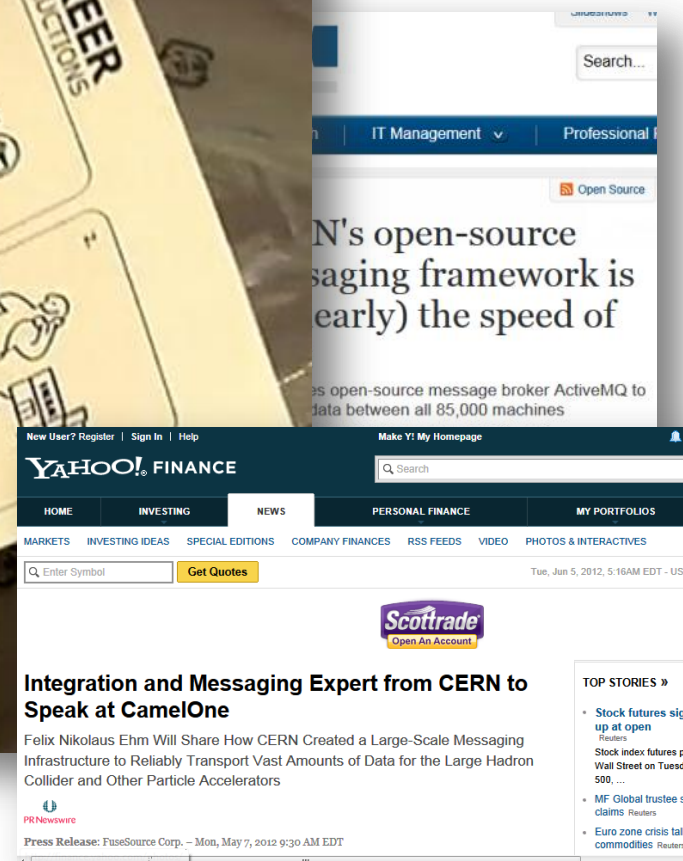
EER
UCTIONS

Slideshows

Search...

IT Management

Professional

Open Source

N's open-source saging framework is early) the speed of

es open-source message broker ActiveMQ to data between all 85,000 machines

New User? Register | Sign In | Help

Make Y! My Homepage

YAHOO! FINANCE

Search

HOME

INVESTING

NEWS

PERSONAL FINANCE

MY PORTFOLIOS

MARKETS

INVESTING IDEAS

SPECIAL EDITIONS

COMPANY FINANCES

RSS FEEDS

VIDEO

PHOTOS & INTERACTIVES

Enter Symbol

Get Quotes

Tue, Jun 5, 2012, 5:16AM EDT - US

Scottrade
Open An Account

Integration and Messaging Expert from CERN to Speak at CamelOne

Felix Nikolaus Ehm Will Share How CERN Created a Large-Scale Messaging Infrastructure to Reliably Transport Vast Amounts of Data for the Large Hadron Collider and Other Particle Accelerators

PR Newswire

Press Release: FuseSource Corp. – Mon, May 7, 2012 9:30 AM EDT

TOP STORIES »

Stock futures sig up at open
Reuters
Stock index futures p Wall Street on Tuesd 500, ...

MF Global trustee s claims Reuters

Euro zone crisis tal commodities Reuters